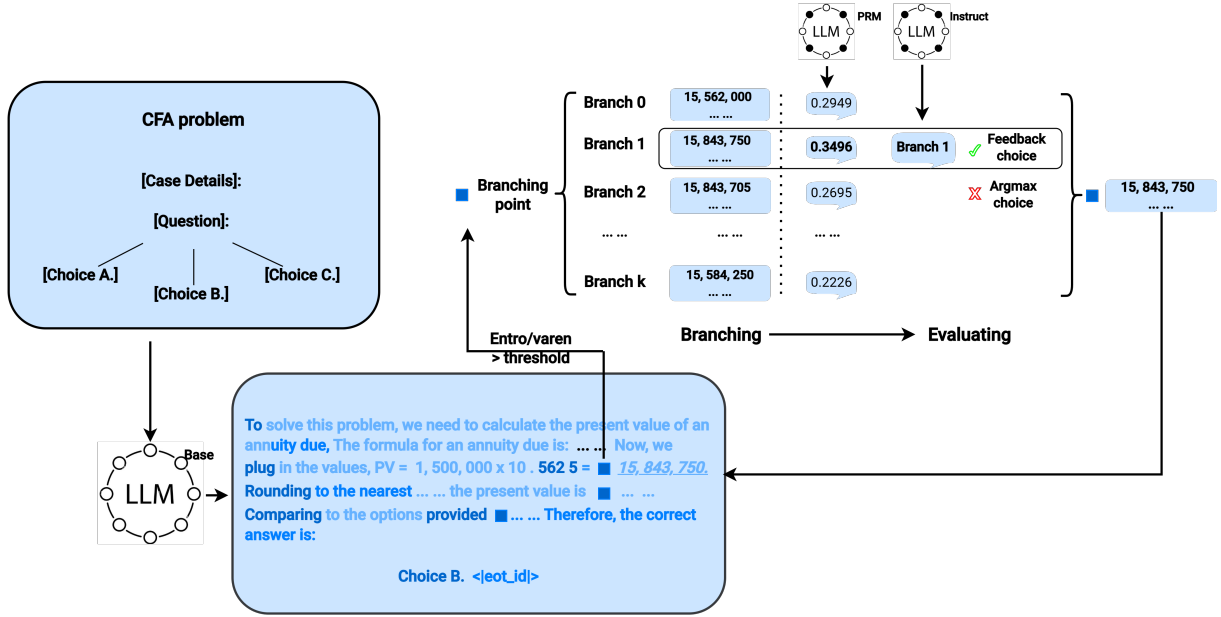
CFA problem

[Case Details]:

[Question]:

[Choice A.]

[Choice B.]

[Choice C.]

LLM PRM

LLM Instruct

Branching point

Branch 0 15, 562, 000 ... ... 0.2949

Branch 1 15, 843, 750 ... ... 0.3496 Branch 1 Feedback choice

Branch 2 15, 843, 705 ... ... 0.2695 Argmax choice

... ... ... ... ... ...

Branch k 15, 584, 250 ... ... 0.2226

15, 843, 750 ... ...

Branching Evaluating

Entro/varen > threshold

LLM Base

To solve this problem, we need to calculate the present value of an annuity due, The formula for an annuity due is: ... ... Now, we plug in the values, PV = 1, 500, 000 x 10 . 562 5 = 15, 843, 750.

Rounding to the nearest ... ... the present value is ... ...

Comparing to the options provided ... ... Therefore, the correct answer is:

Choice B. <|eot_id|>